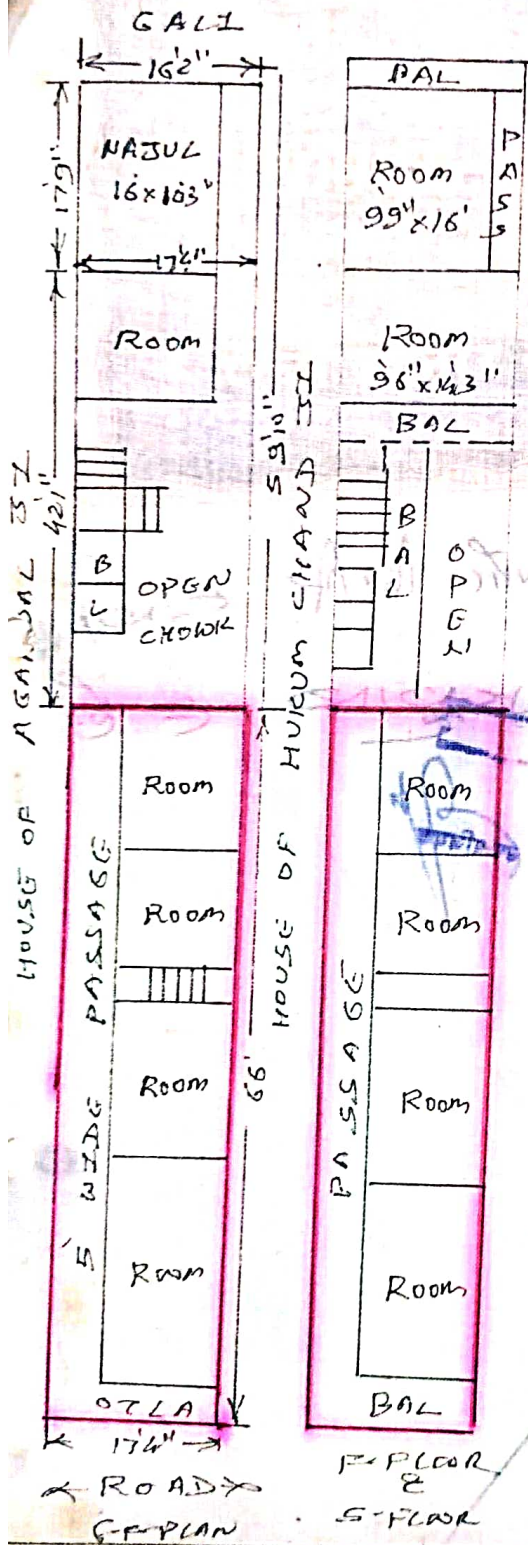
GALI

16'2"

17'9"

NAJUL
16×10'3"

17'4"

ROOM

42'1"

B
L

OPEN
CHOWK

59'10"

HOUSE OF AGARWAL JI

HOUSE OF HUKUM CHAND JI

Room

Room

5' WIDE PASSAGE

Room

Room

66'

OTLA

17'4"

← ROAD →
G-F-PLAN

BAL

Room
9'9"×16'

PASS

Room
9'6"×14'3"

BAL

BAL

OPEN

Room

Room

PASSAGE

Room

Room

BAL

F-FLOOR
&
S-FLOOR